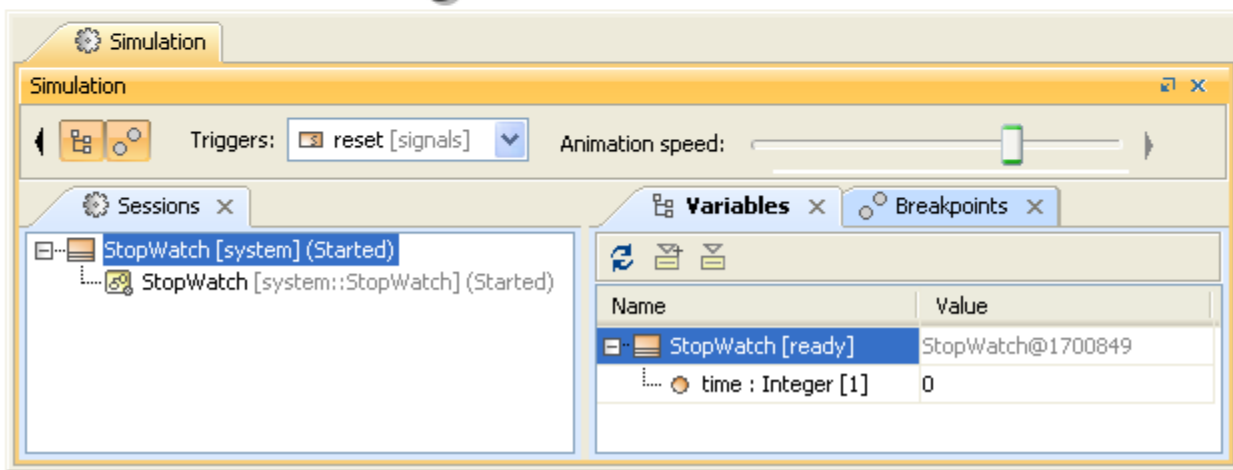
Simulation

Simulation

Triggers: reset [signals]

Animation speed:

Sessions ×

StopWatch [system] (Started)
StopWatch [system::StopWatch] (Started)

Variables ×

Breakpoints ×

| Name | Value |
|---|---|
| StopWatch [ready] | StopWatch@1700849 |
| time : Integer [1] | 0 |